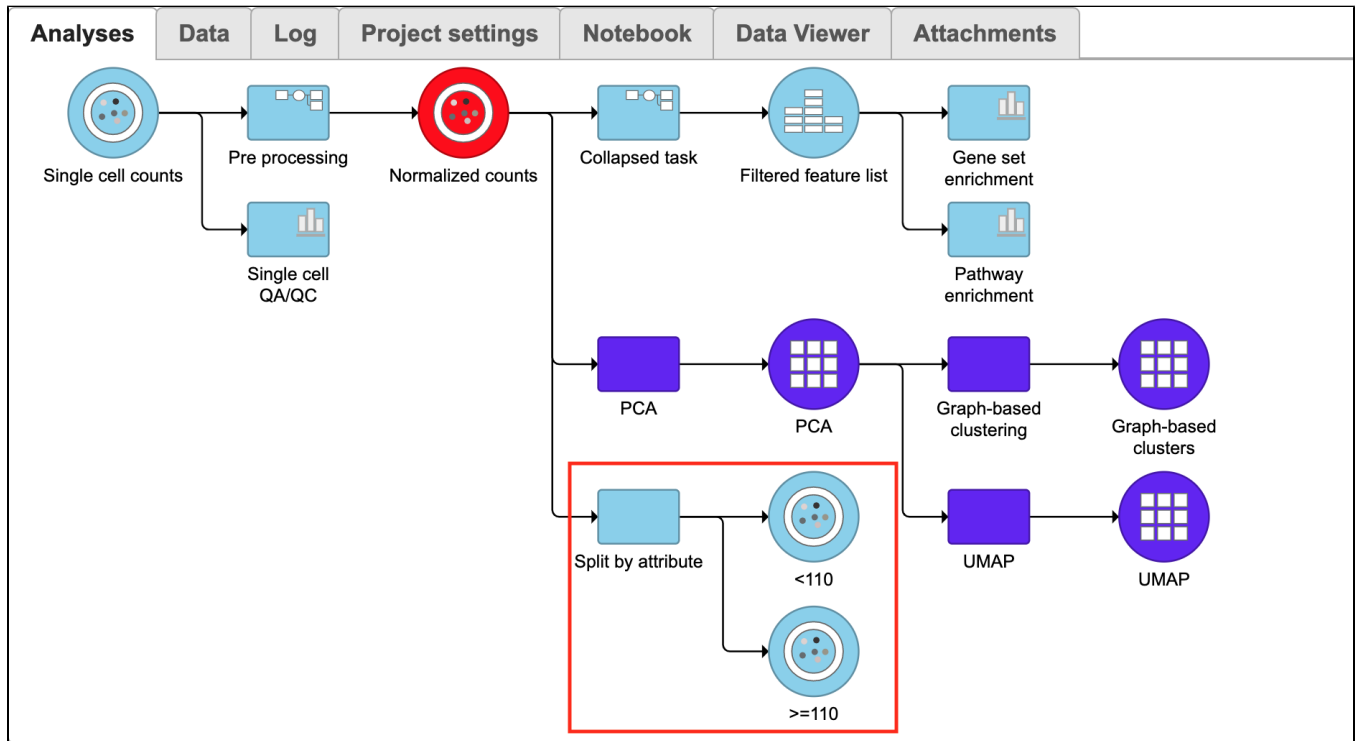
Analyses Data Log Project settings Notebook Data Viewer Attachments

Single cell counts

Pre processing

Single cell QA/QC

Normalized counts

Collapsed task

Filtered feature list

Gene set enrichment

Pathway enrichment

PCA

PCA

Graph-based clustering

Graph-based clusters

Split by attribute

<110

>=110

UMAP

UMAP